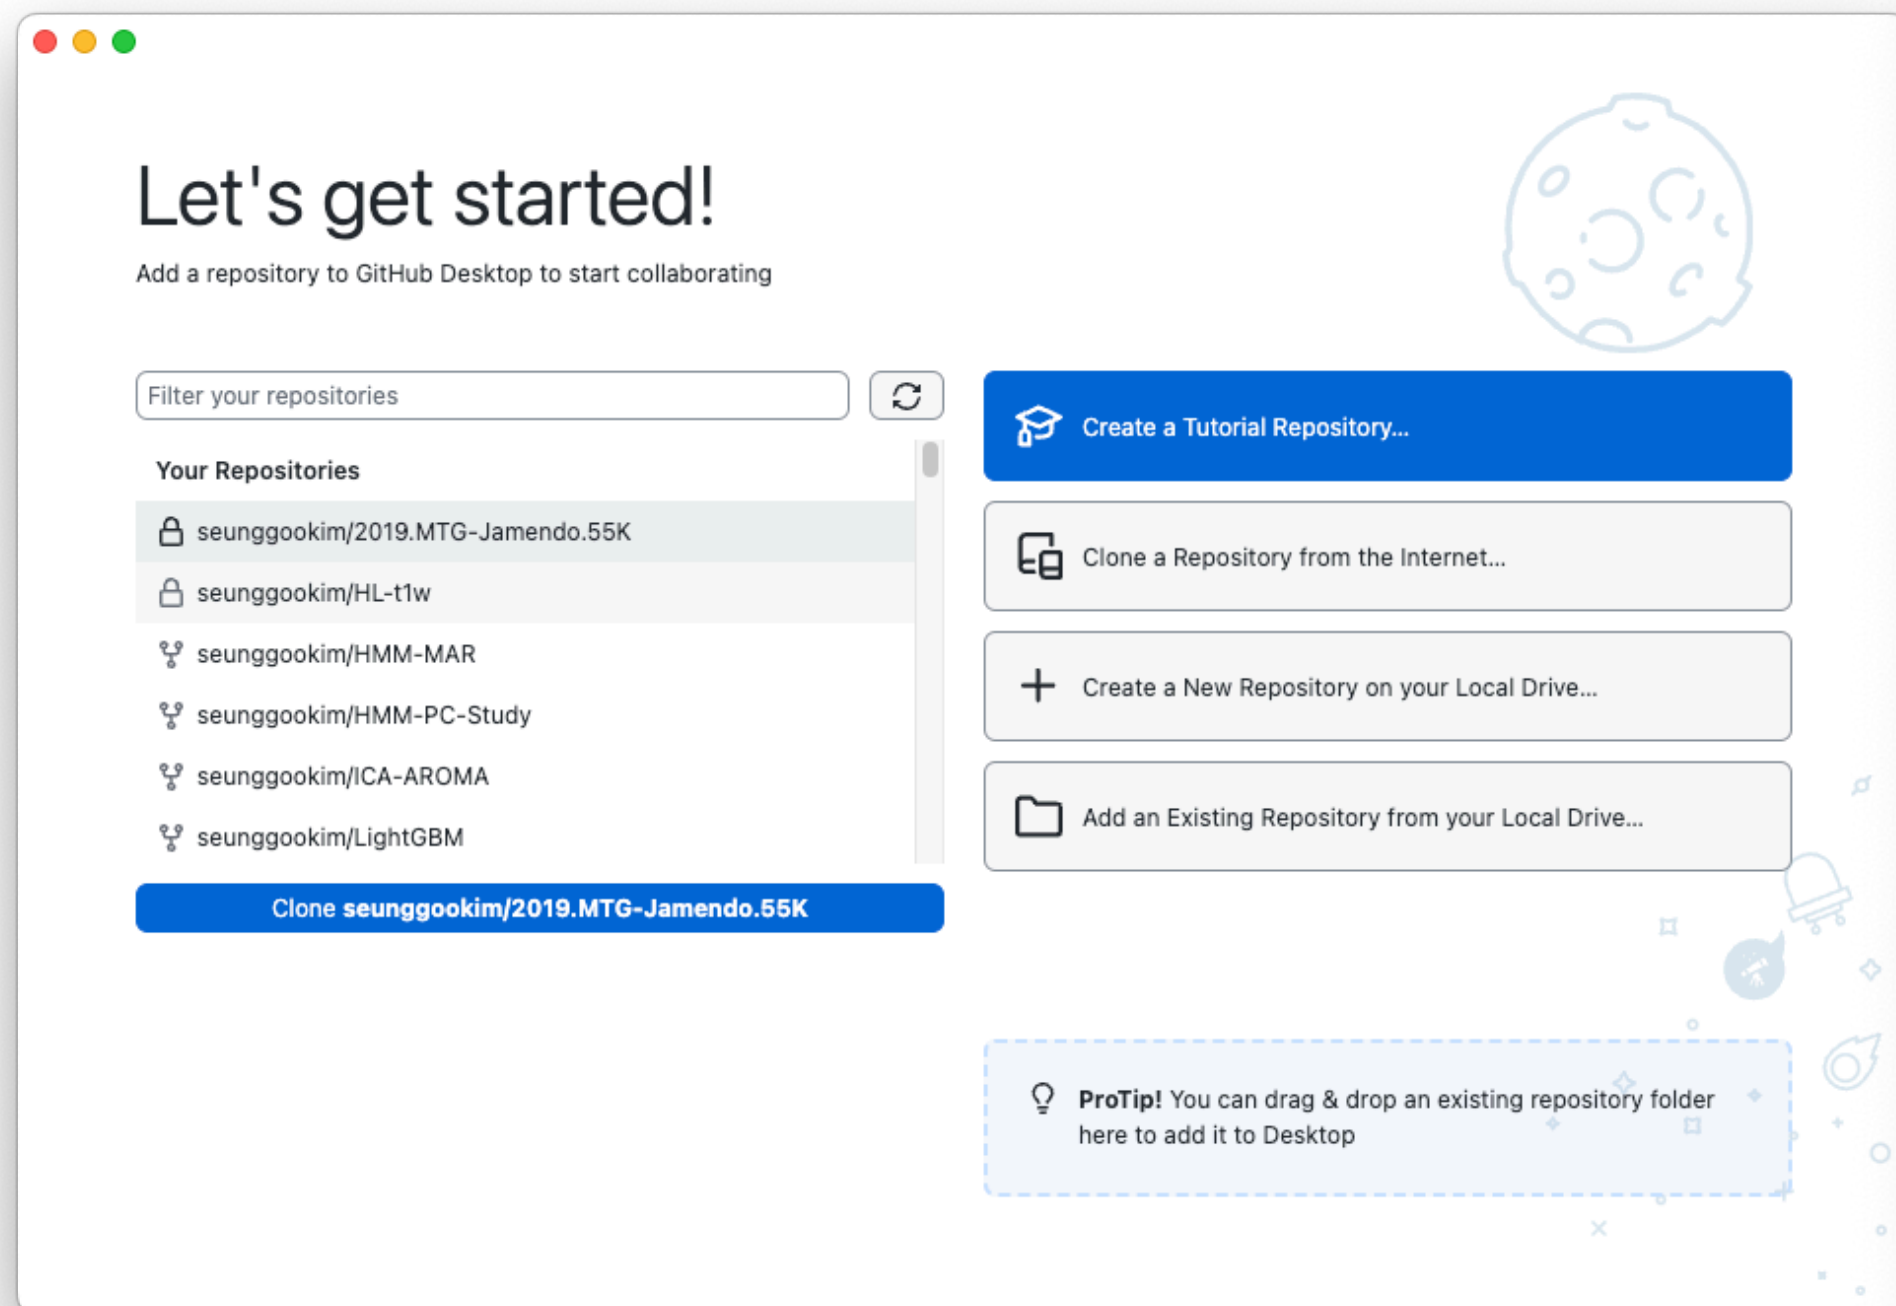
Let's get started!

Add a repository to GitHub Desktop to start collaborating

Filter your repositories

Your Repositories

seunggookim/2019.MTG-Jamendo.55K

seunggookim/HL-t1w

seunggookim/HMM-MAR

seunggookim/HMM-PC-Study

seunggookim/ICA-AROMA

seunggookim/LightGBM

Clone **seunggookim/2019.MTG-Jamendo.55K**

Create a Tutorial Repository...

Clone a Repository from the Internet...

Create a New Repository on your Local Drive...

Add an Existing Repository from your Local Drive...

**ProTip!** You can drag & drop an existing repository folder here to add it to Desktop